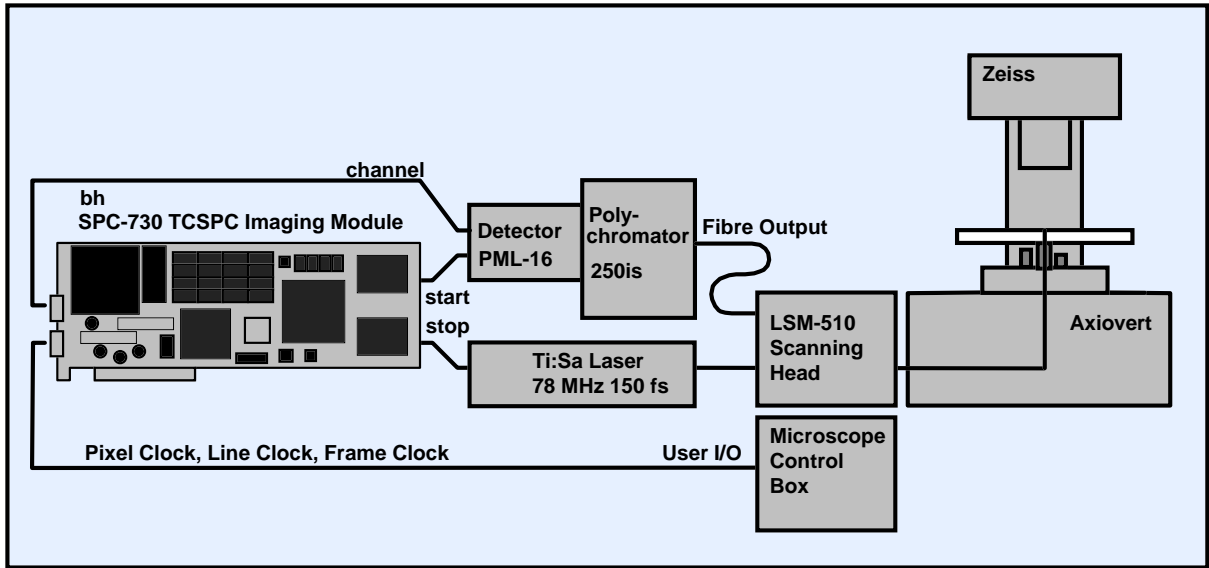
Zeiss

channel

bh
SPC-730 TCSPC Imaging Module

Detector
PML-16

Poly-
chromator
250is

Fibre Output

start
stop

LSM-510
Scanning
Head

Axiovert

Ti:Sa Laser
78 MHz 150 fs

Pixel Clock, Line Clock, Frame Clock

User I/O

Microscope
Control
Box